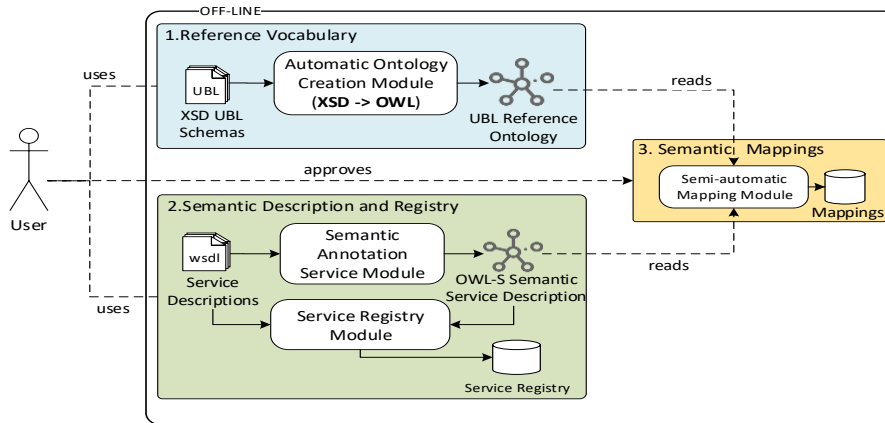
OFF-LINE

1.Reference Vocabulary

UBL

XSD UBL Schemas

Automatic Ontology Creation Module (**XSD -> OWL**)

UBL Reference Ontology

uses

reads

User

approves

3. Semantic Mappings

Semi-automatic Mapping Module

Mappings

2.Semantic Description and Registry

wsdl

Service Descriptions

Semantic Annotation Service Module

OWL-S Semantic Service Description

reads

uses

Service Registry Module

Service Registry